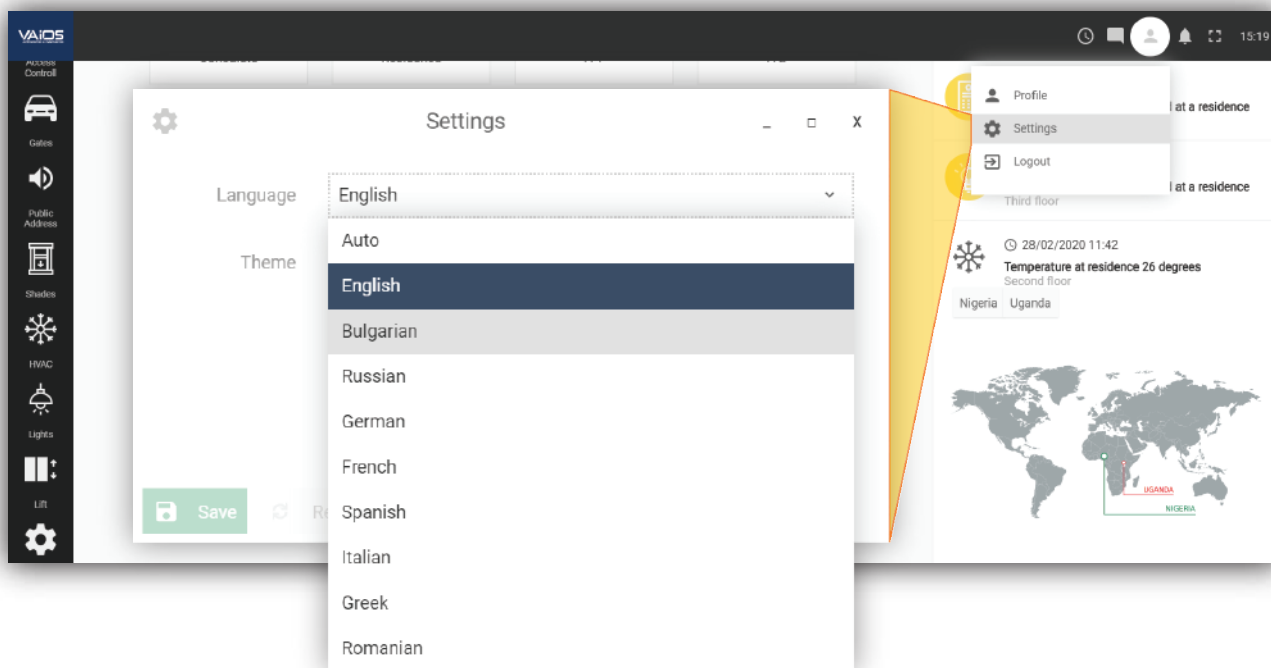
VAIOS

15:19

Access Controll

Gates

Public Address

Shades

HVAC

Lights

Lift

Settings

_ □ X

Language

English

Theme

Auto

English

Bulgarian

Russian

German

French

Spanish

Italian

Greek

Romanian

Save

Re

Profile

Settings

Logout

l at a residence

l at a residence

Third floor

28/02/2020 11:42

Temperature at residence 26 degrees

Second floor

Nigeria

Uganda

UGANDA

NIGERIA